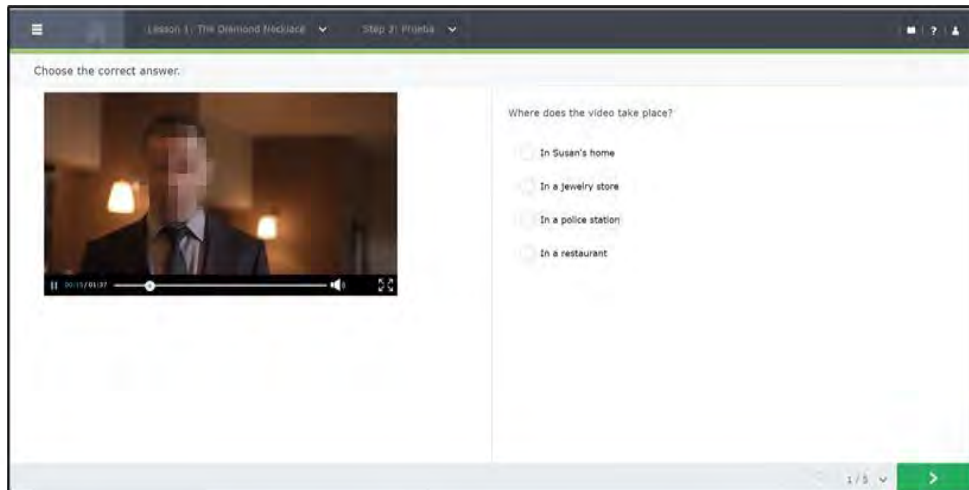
Lesson 1: The Diamond Necklace
Step 2: Prueba

Choose the correct answer.

00:15/01:37

Where does the video take place?

In Susan's home

In a jewelry store

In a police station

In a restaurant

1/5